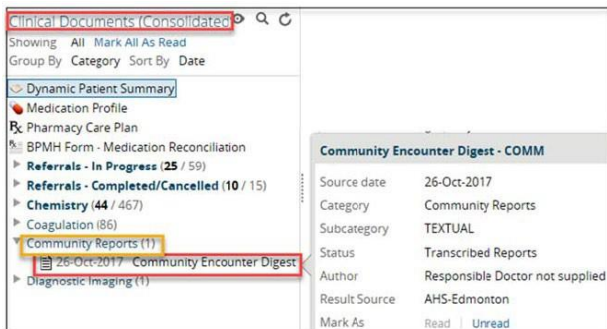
Clinical Documents (Consolidated

Showing All Mark All As Read
Group By Category Sort By Date

Dynamic Patient Summary
Medication Profile
Pharmacy Care Plan
BPMH Form - Medication Reconciliation
Referrals - In Progress (25 / 59)
Referrals - Completed/Cancelled (10 / 15)
Chemistry (44 / 467)
Coagulation (86)
Community Reports (1)
26-Oct-2017 Community Encounter Digest
Diagnostic Imaging (1)

Community Encounter Digest - COMM

| | |
|---|---|
| Source date | 26-Oct-2017 |
| Category | Community Reports |
| Subcategory | TEXTUAL |
| Status | Transcribed Reports |
| Author | Responsible Doctor not supplied |
| Result Source | AHS-Edmonton |
| Mark As | Read \| Unread |